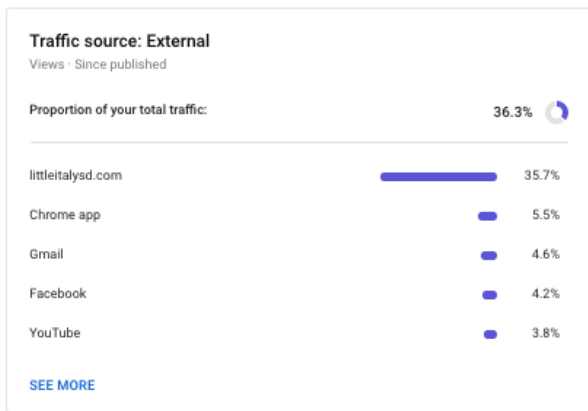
Traffic source: External

Views · Since published

Proportion of your total traffic: 36.3%

| | |
|---|---|
| littleitalysd.com | 35.7% |
| Chrome app | 5.5% |
| Gmail | 4.6% |
| Facebook | 4.2% |
| YouTube | 3.8% |

SEE MORE